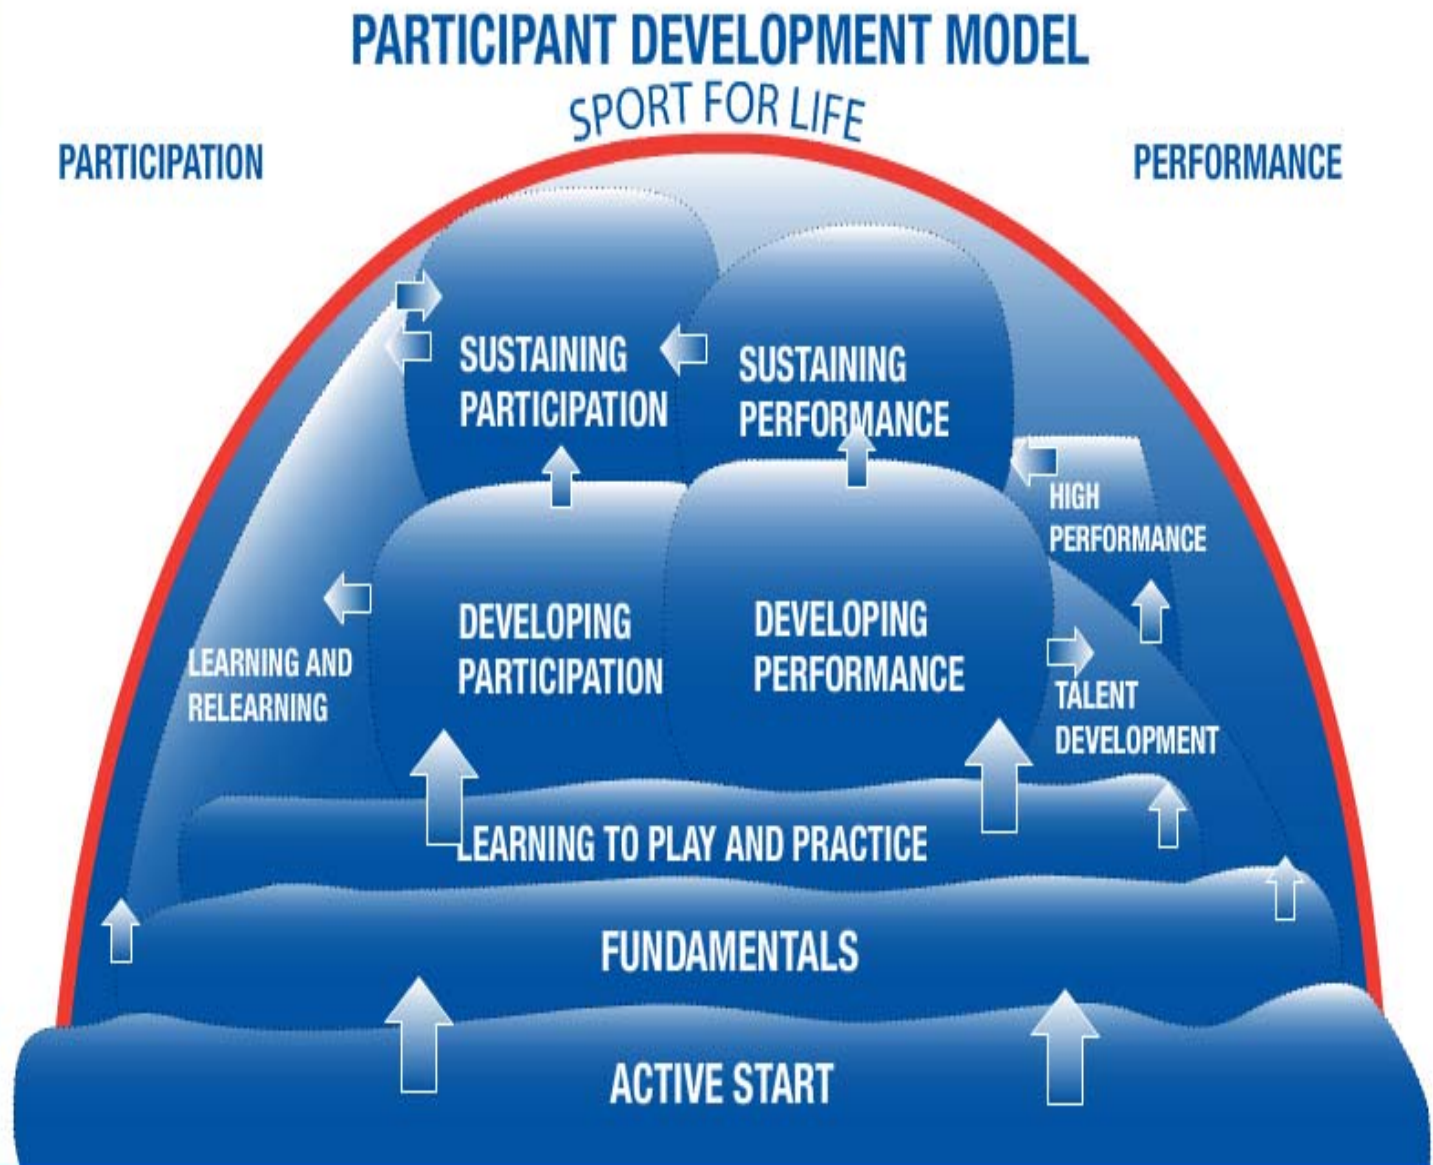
PARTICIPANT DEVELOPMENT MODEL

SPORT FOR LIFE

PARTICIPATION

PERFORMANCE

SUSTAINING PARTICIPATION

SUSTAINING PERFORMANCE

HIGH PERFORMANCE

LEARNING AND RELEARNING

DEVELOPING PARTICIPATION

DEVELOPING PERFORMANCE

TALENT DEVELOPMENT

LEARNING TO PLAY AND PRACTICE

FUNDAMENTALS

ACTIVE START